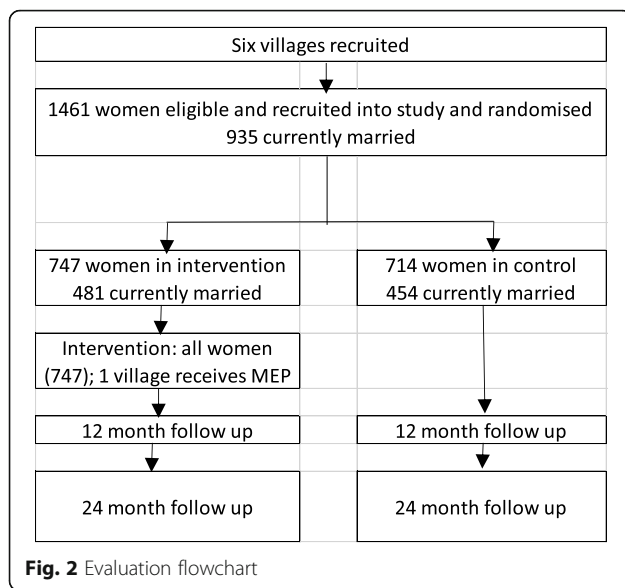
Six villages recruited

1461 women eligible and recruited into study and randomised
935 currently married

747 women in intervention
481 currently married

714 women in control
454 currently married

Intervention: all women (747); 1 village receives MEP

12 month follow up

12 month follow up

24 month follow up

24 month follow up

Fig. 2 Evaluation flowchart